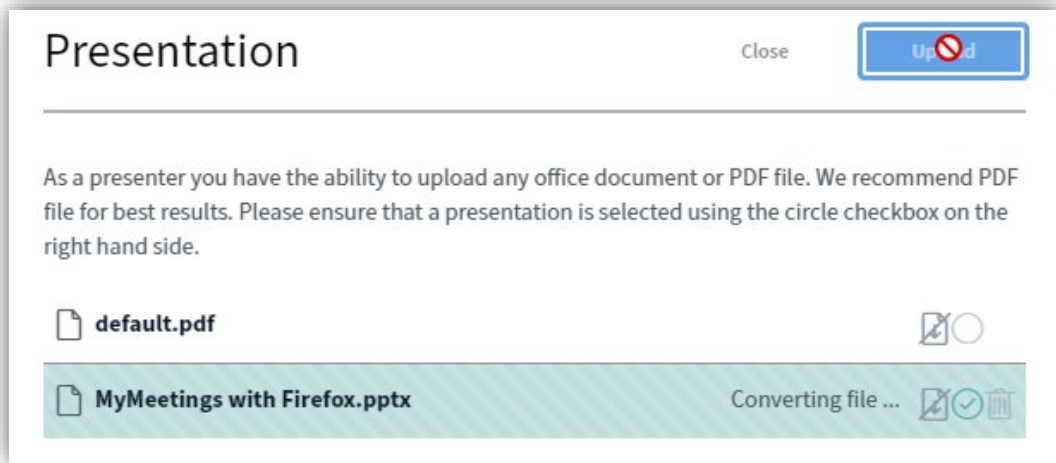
Presentation

Close

Up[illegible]d

As a presenter you have the ability to upload any office document or PDF file. We recommend PDF file for best results. Please ensure that a presentation is selected using the circle checkbox on the right hand side.

default.pdf

MyMeetings with Firefox.pptx

Converting file ...